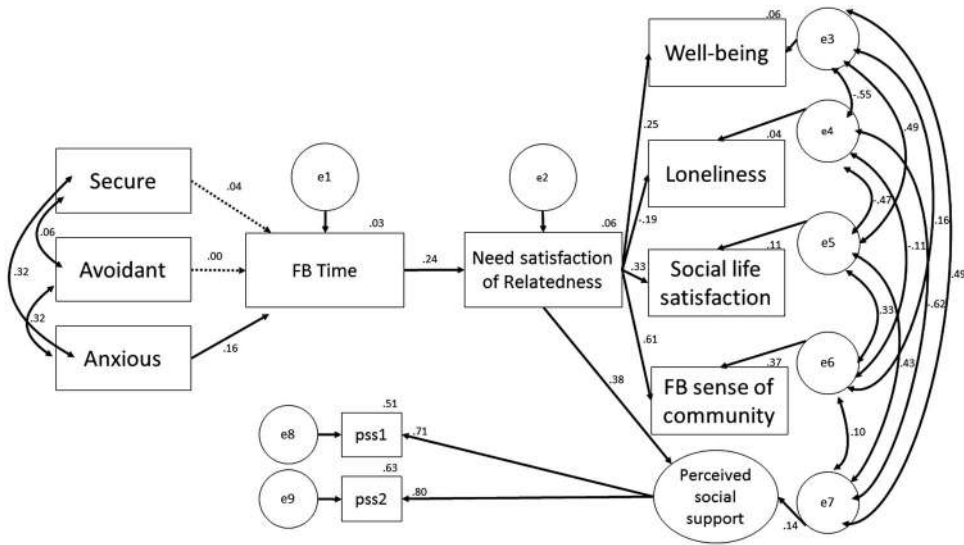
Secure
Avoidant
Anxious
.06
.32
.32
.04
.00
.16
e1
FB Time
.03
.24
e2
Need satisfaction of Relatedness
.06
.25
-.19
.33
.61
.38
Well-being
.06
Loneliness
.04
Social life satisfaction
.11
FB sense of community
.37
e3
e4
e5
e6
e7
-.55
.49
-.47
.16
-.11
.49
.33
-.62
.43
.10
e8
pss1
.51
.71
e9
pss2
.63
.80
Perceived social support
.14